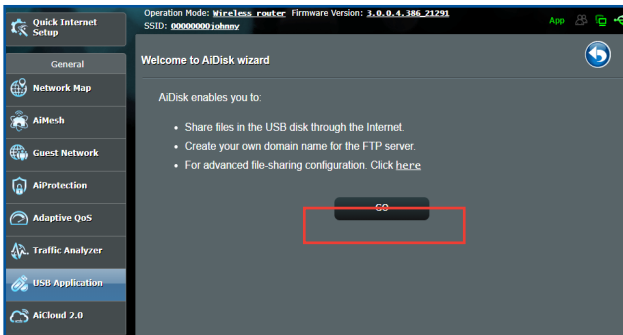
Quick Internet Setup

Operation Mode: Wireless router Firmware Version: 3.0.0.4.386_21291
SSID: 00000000johnny

App

General

Network Map

AiMesh

Guest Network

AiProtection

Adaptive QoS

Traffic Analyzer

USB Application

AiCloud 2.0

Welcome to AiDisk wizard

AiDisk enables you to:

• Share files in the USB disk through the Internet.
• Create your own domain name for the FTP server.
• For advanced file-sharing configuration. Click here

GO